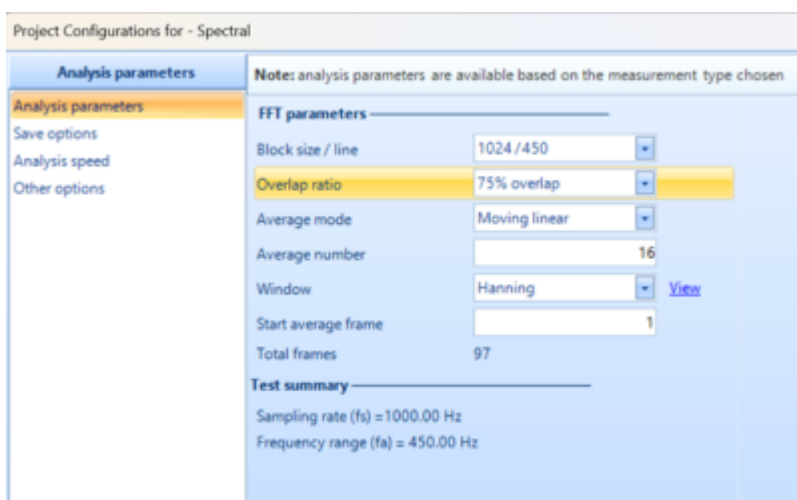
Project Configurations for - Spectral

Analysis parameters

Analysis parameters
Save options
Analysis speed
Other options

Note: analysis parameters are available based on the measurement type chosen

FFT parameters

Block size / line 1024 /450
Overlap ratio 75% overlap
Average mode Moving linear
Average number 16
Window Hanning View
Start average frame 1
Total frames 97

Test summary

Sampling rate (fs) =1000.00 Hz
Frequency range (fa) = 450.00 Hz